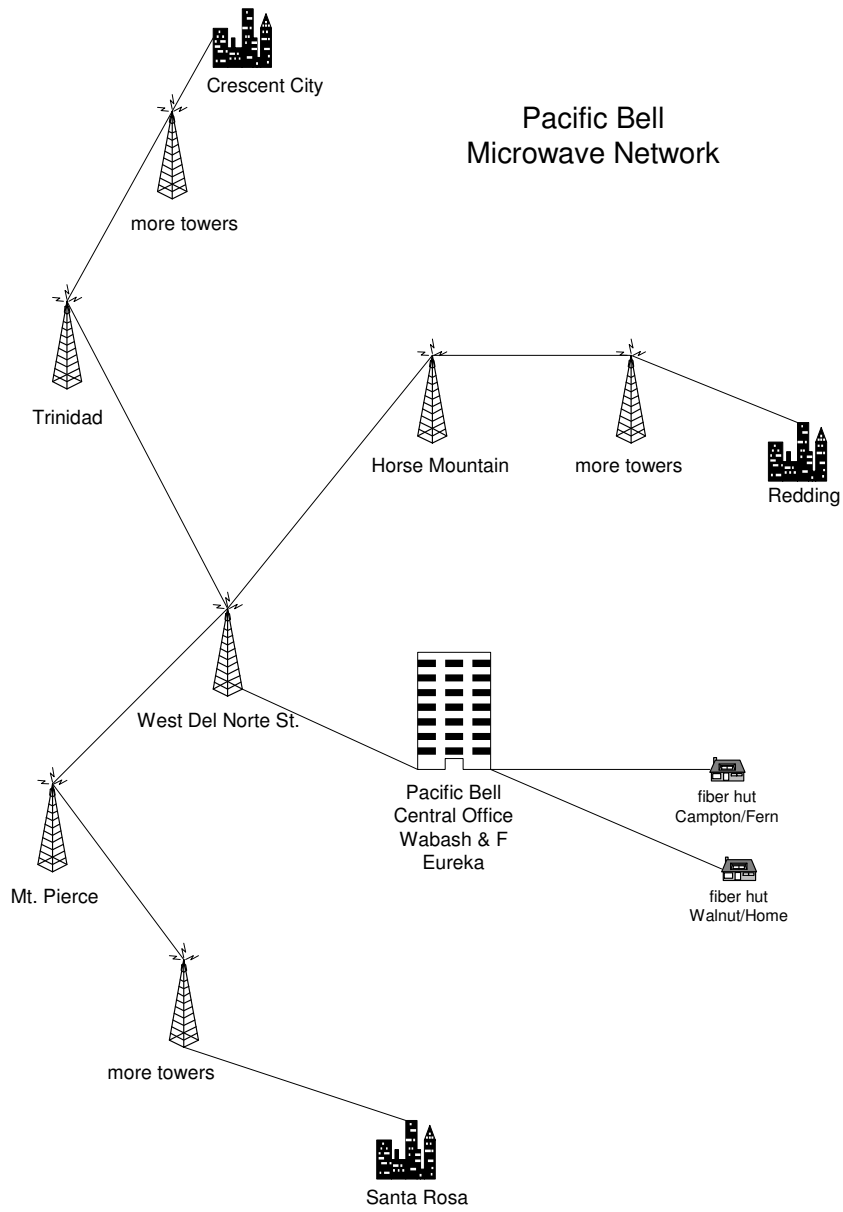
Crescent City

Pacific Bell
Microwave Network

more towers

Trinidad

Horse Mountain

more towers

Redding

West Del Norte St.

Pacific Bell
Central Office
Wabash & F
Eureka

fiber hut
Campton/Fern

fiber hut
Walnut/Home

Mt. Pierce

more towers

Santa Rosa